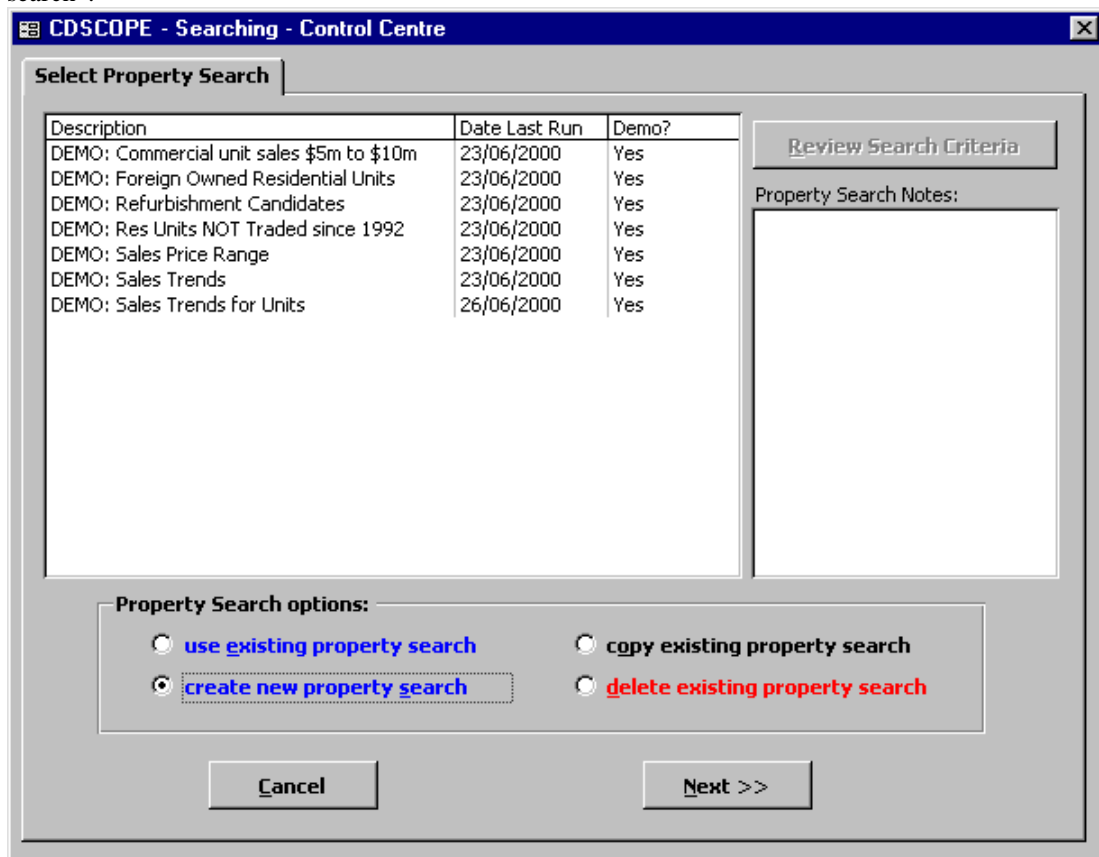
CDSCOPE - Searching - Control Centre

Select Property Search

| Description | Date Last Run | Demo? |
|---|---|---|
| DEMO: Commercial unit sales \$5m to \$10m | 23/06/2000 | Yes |
| DEMO: Foreign Owned Residential Units | 23/06/2000 | Yes |
| DEMO: Refurbishment Candidates | 23/06/2000 | Yes |
| DEMO: Res Units NOT Traded since 1992 | 23/06/2000 | Yes |
| DEMO: Sales Price Range | 23/06/2000 | Yes |
| DEMO: Sales Trends | 23/06/2000 | Yes |
| DEMO: Sales Trends for Units | 26/06/2000 | Yes |

Review Search Criteria

Property Search Notes:

Property Search options:

use existing property search

copy existing property search

create new property search

delete existing property search

Cancel

Next >>